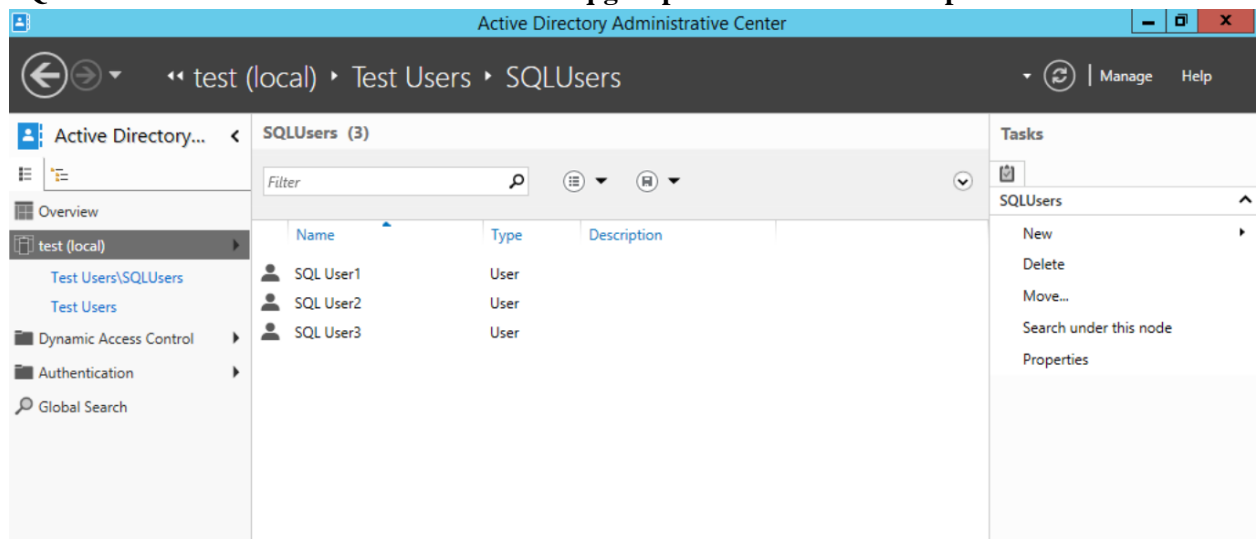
Active Directory Administrative Center

« test (local) ▸ Test Users ▸ SQLUsers

Manage Help

Active Directory...

Overview

test (local)

Test Users\SQLUsers

Test Users

Dynamic Access Control

Authentication

Global Search

SQLUsers (3)

Filter

| Name | Type | Description |
|---|---|---|
| SQL User1 | User | |
| SQL User2 | User | |
| SQL User3 | User | |

Tasks

SQLUsers

New

Delete

Move...

Search under this node

Properties